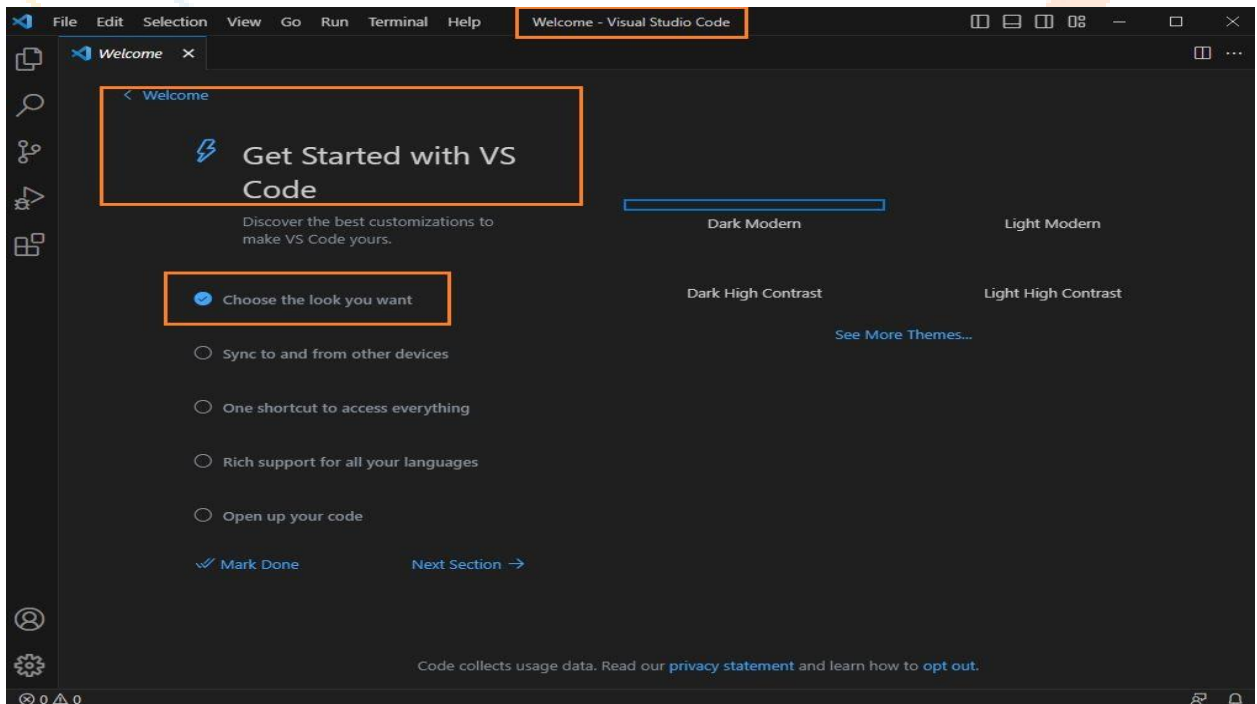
File Edit Selection View Go Run Terminal Help Welcome - Visual Studio Code

Welcome ×

< Welcome

Get Started with VS Code

Discover the best customizations to make VS Code yours.

Choose the look you want

Sync to and from other devices

One shortcut to access everything

Rich support for all your languages

Open up your code

Mark Done

Next Section →

Dark Modern

Light Modern

Dark High Contrast

Light High Contrast

See More Themes...

Code collects usage data. Read our privacy statement and learn how to opt out.

⊗ 0 ⚠ 0